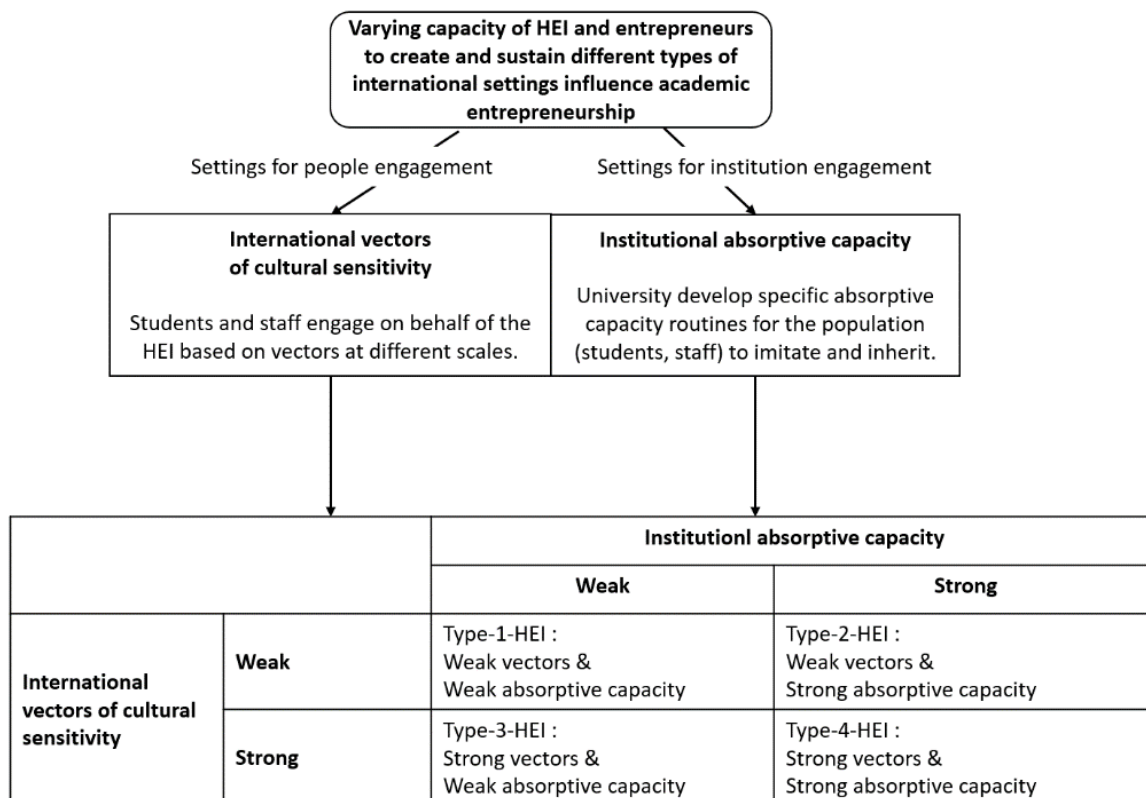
Varying capacity of HEI and entrepreneurs to create and sustain different types of international settings influence academic entrepreneurship

Settings for people engagement

Settings for institution engagement

International vectors of cultural sensitivity

Students and staff engage on behalf of the HEI based on vectors at different scales.

Institutional absorptive capacity

University develop specific absorptive capacity routines for the population (students, staff) to imitate and inherit.

| | | Institutionl absorptive capacity | |
|---|---|---|---|
| | | Weak | Strong |
| International vectors of cultural sensitivity | Weak | Type-1-HEI : Weak vectors & Weak absorptive capacity | Type-2-HEI : Weak vectors & Strong absorptive capacity |
| | Strong | Type-3-HEI : Strong vectors & Weak absorptive capacity | Type-4-HEI : Strong vectors & Strong absorptive capacity |